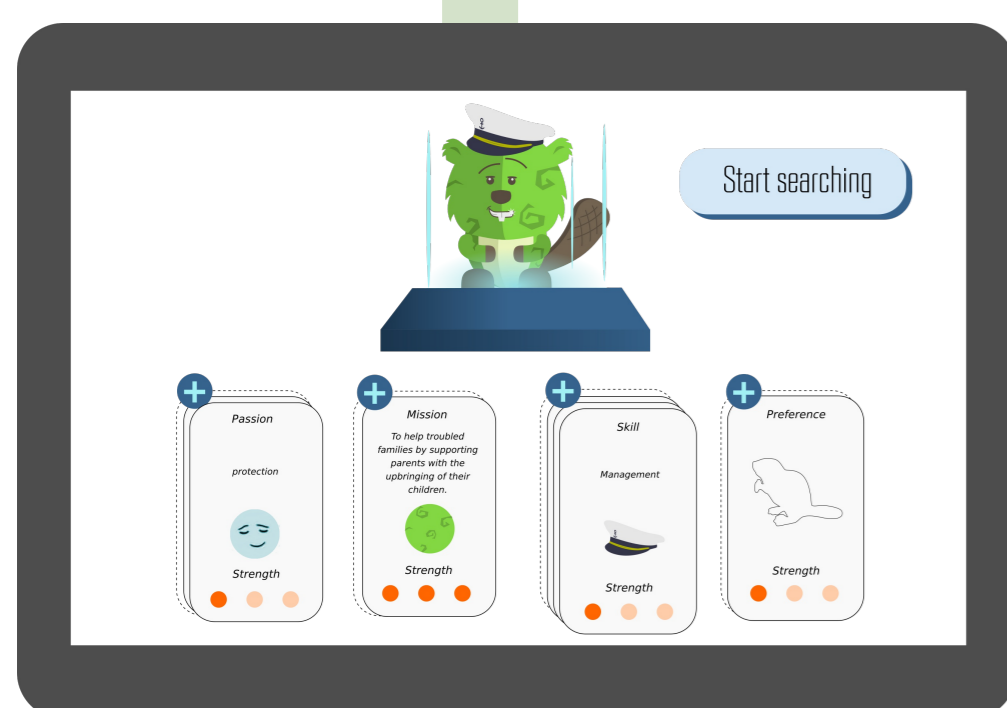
Start searching

Passion

protection

Strength

Mission

To help troubled families by supporting parents with the upbringing of their children.

Strength

Skill

Management

Strength

Preference

Strength